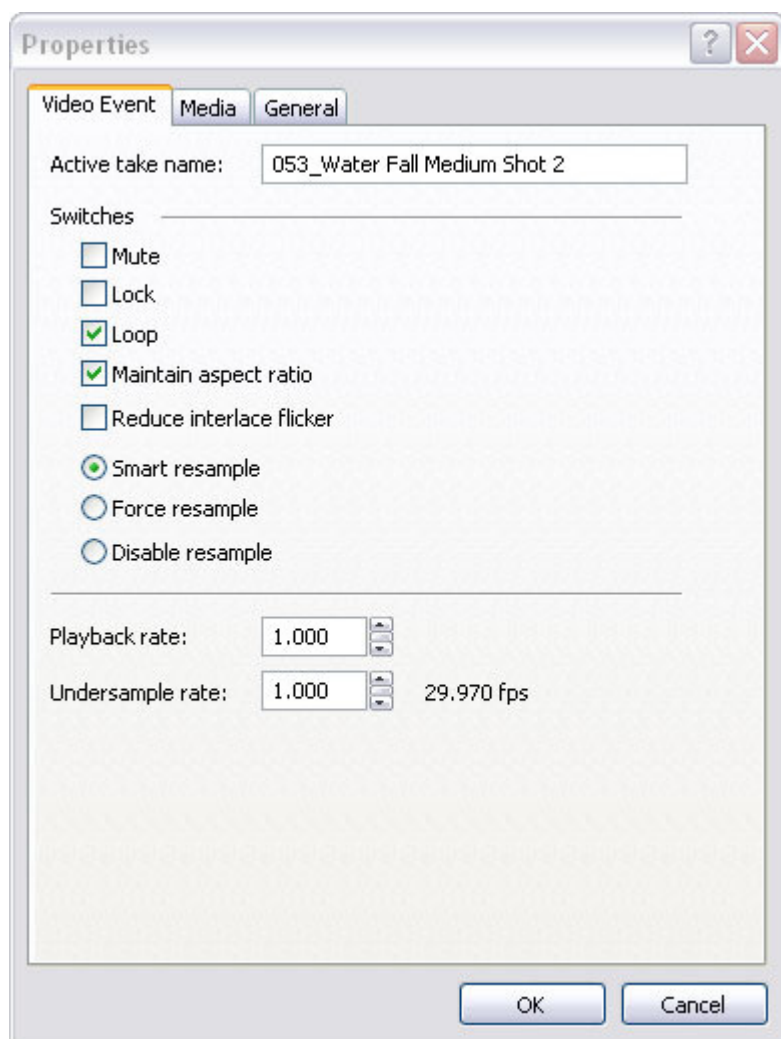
Properties

?

Video Event | Media | General

Active take name: 053_Water Fall Medium Shot 2

Switches

Mute

Lock

Loop

Maintain aspect ratio

Reduce interlace flicker

Smart resample

Force resample

Disable resample

Playback rate: 1.000

Undersample rate: 1.000 29.970 fps

OK

Cancel